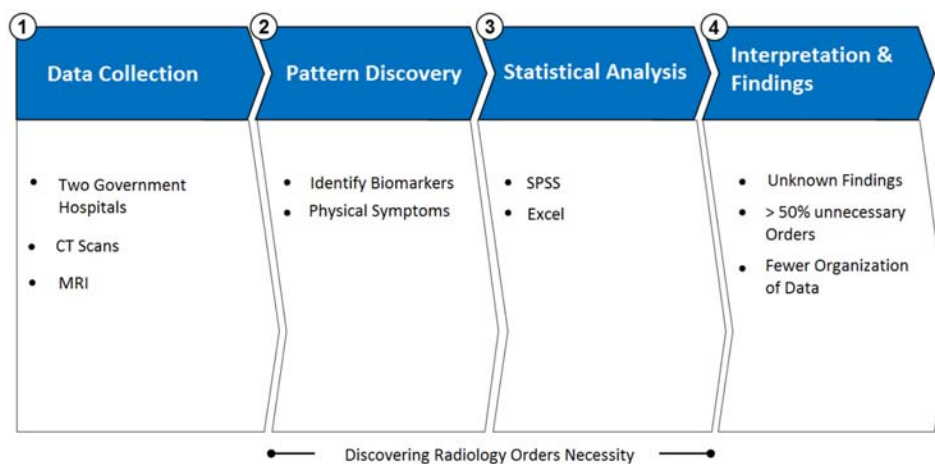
1
Data Collection

- Two Government Hospitals
- CT Scans
- MRI

2
Pattern Discovery

- Identify Biomarkers
- Physical Symptoms

3
Statistical Analysis

- SPSS
- Excel

4
Interpretation & Findings

- Unknown Findings
- > 50% unnecessary Orders
- Fewer Organization of Data

Discovering Radiology Orders Necessity